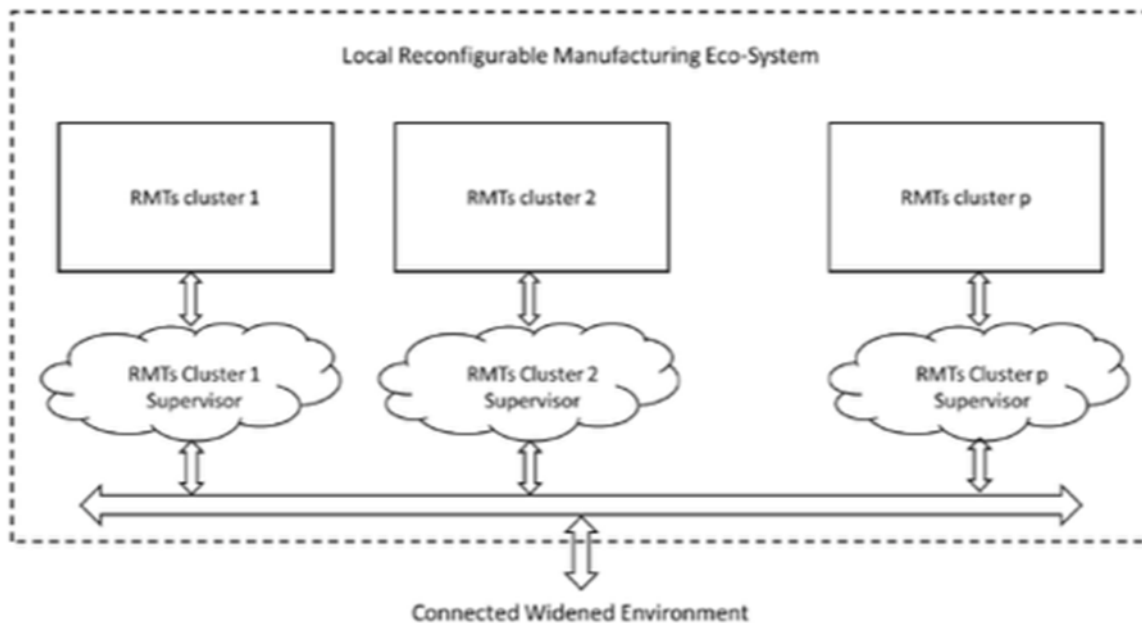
Local Reconfigurable Manufacturing Eco-System

RMTs cluster 1

RMTs cluster 2

RMTs cluster p

RMTs Cluster 1 Supervisor

RMTs Cluster 2 Supervisor

RMTs Cluster p Supervisor

Connected Widened Environment